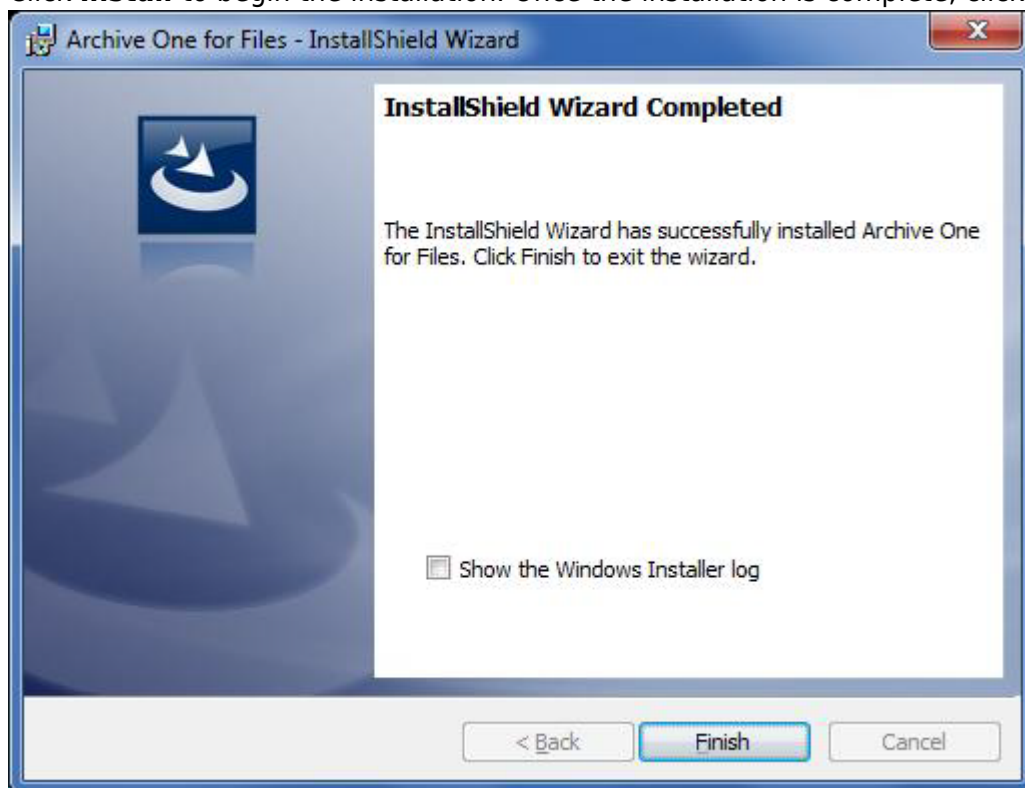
Click Install to begin the installation. Once the installation is complete, click

Archive One for Files - InstallShield Wizard

InstallShield Wizard Completed

The InstallShield Wizard has successfully installed Archive One for Files. Click Finish to exit the wizard.

Show the Windows Installer log

< Back

Finish

Cancel